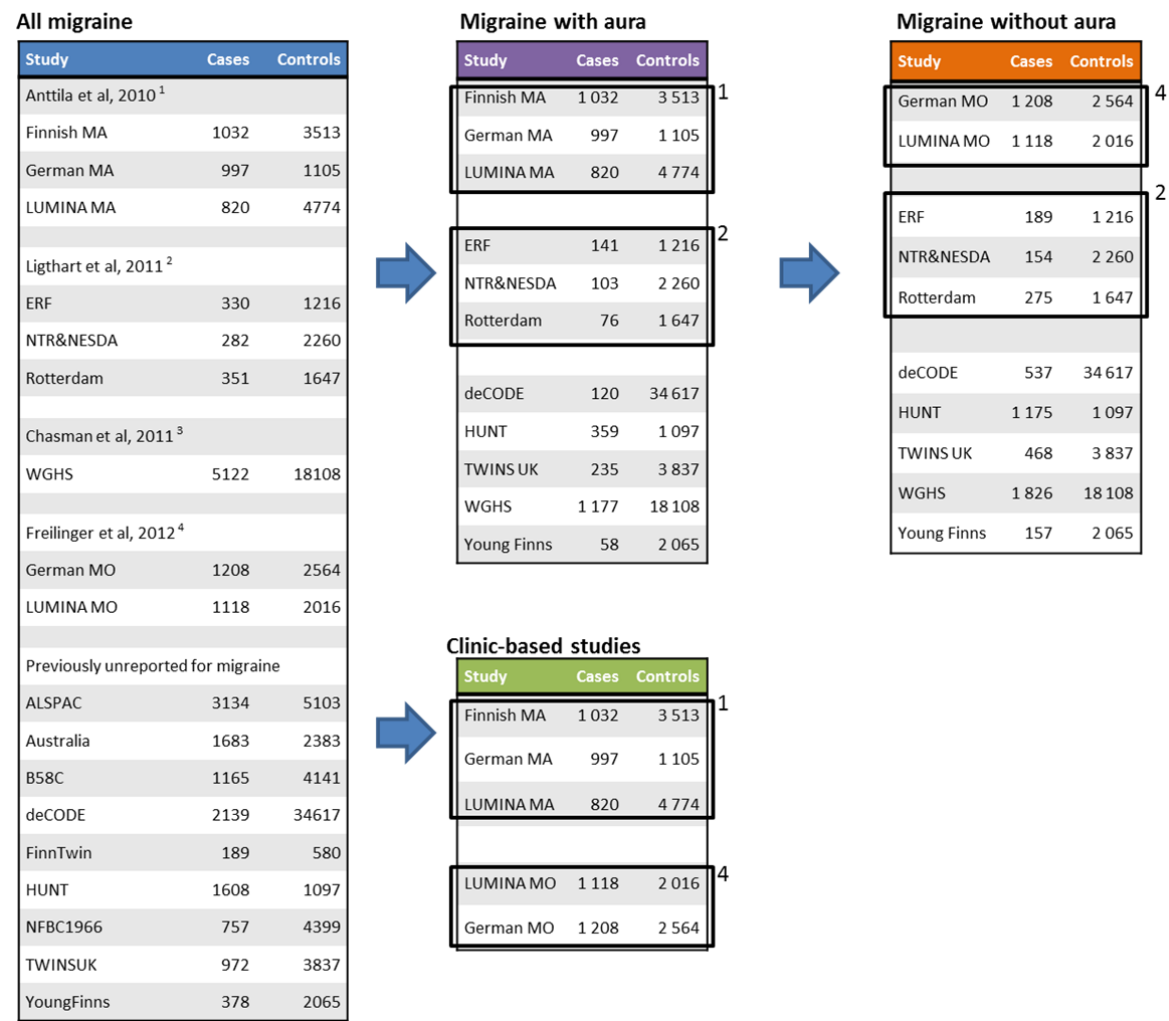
All migraine

| Study | Cases | Controls |
|---|---|---|
| Anttila et al, 2010 $^1$ | | |
| Finnish MA | 1032 | 3513 |
| German MA | 997 | 1105 |
| LUMINA MA | 820 | 4774 |
| | | |
| Ligthart et al, 2011 $^2$ | | |
| ERF | 330 | 1216 |
| NTR&NESDA | 282 | 2260 |
| Rotterdam | 351 | 1647 |
| | | |
| Chasman et al, 2011 $^3$ | | |
| WGHS | 5122 | 18108 |
| | | |
| Freilinger et al, 2012 $^4$ | | |
| German MO | 1208 | 2564 |
| LUMINA MO | 1118 | 2016 |
| | | |
| Previously unreported for migraine | | |
| ALSPAC | 3134 | 5103 |
| Australia | 1683 | 2383 |
| B58C | 1165 | 4141 |
| deCODE | 2139 | 34617 |
| FinnTwin | 189 | 580 |
| HUNT | 1608 | 1097 |
| NFBC1966 | 757 | 4399 |
| TWINSUK | 972 | 3837 |
| YoungFinns | 378 | 2065 |

Migraine with aura

| Study | Cases | Controls |
|---|---|---|
| Finnish MA | 1 032 | 3 513 |
| German MA | 997 | 1 105 |
| LUMINA MA | 820 | 4 774 |
| | | |
| ERF | 141 | 1 216 |
| NTR&NESDA | 103 | 2 260 |
| Rotterdam | 76 | 1 647 |
| | | |
| deCODE | 120 | 34 617 |
| HUNT | 359 | 1 097 |
| TWINS UK | 235 | 3 837 |
| WGHS | 1 177 | 18 108 |
| Young Finns | 58 | 2 065 |

1

2

Migraine without aura

| Study | Cases | Controls |
|---|---|---|
| German MO | 1 208 | 2 564 |
| LUMINA MO | 1 118 | 2 016 |
| | | |
| ERF | 189 | 1 216 |
| NTR&NESDA | 154 | 2 260 |
| Rotterdam | 275 | 1 647 |
| | | |
| deCODE | 537 | 34 617 |
| HUNT | 1 175 | 1 097 |
| TWINS UK | 468 | 3 837 |
| WGHS | 1 826 | 18 108 |
| Young Finns | 157 | 2 065 |

4

2

Clinic-based studies

| Study | Cases | Controls |
|---|---|---|
| Finnish MA | 1 032 | 3 513 |
| German MA | 997 | 1 105 |
| LUMINA MA | 820 | 4 774 |
| | | |
| LUMINA MO | 1 118 | 2 016 |
| German MO | 1 208 | 2 564 |

1

4